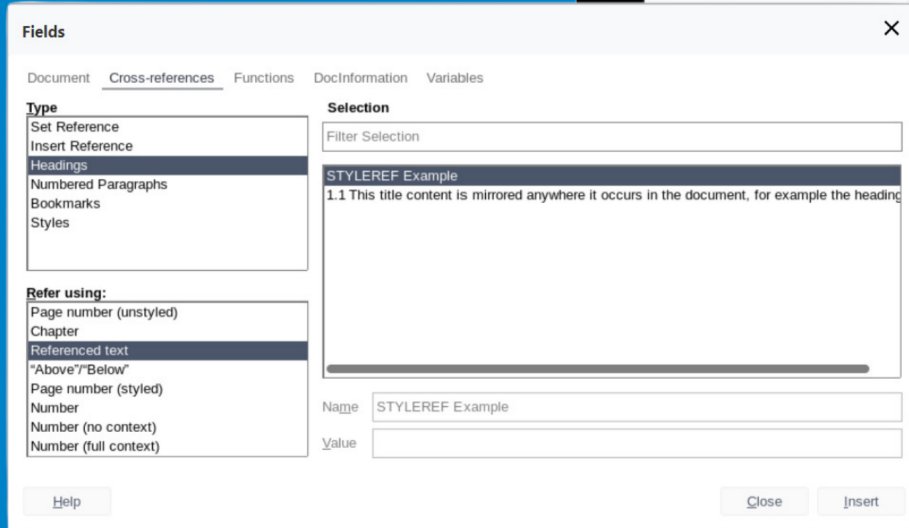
Fields

Document Cross-references Functions DocInformation Variables

Type
Set Reference
Insert Reference
Headings
Numbered Paragraphs
Bookmarks
Styles

Refer using:
Page number (unstyled)
Chapter
Referenced text
"Above"/"Below"
Page number (styled)
Number
Number (no context)
Number (full context)

Selection
Filter Selection
STYLEREF Example
1.1 This title content is mirrored anywhere it occurs in the document, for example the heading

Name STYLEREF Example
Value

Help
Close
Insert